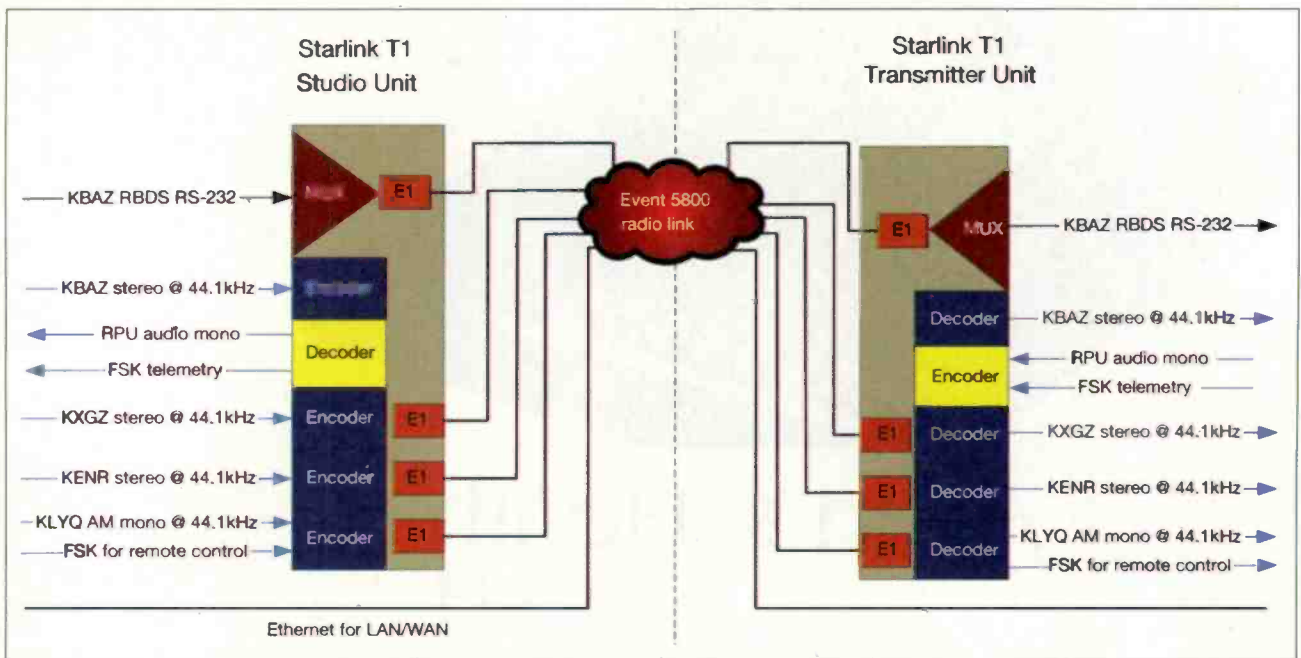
Starlink T1
Studio Unit

Starlink T1
Transmitter Unit

KBAZ RBDS RS-232

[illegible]

E1

Event 5800
radio link

E1

MUX

KBAZ RBDS RS-232

KBAZ stereo @ 44.1kHz

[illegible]

RPU audio mono

Decoder

FSK telemetry

KXGZ stereo @ 44.1kHz

Encoder

E1

KENR stereo @ 44.1kHz

Encoder

E1

KLYQ AM mono @ 44.1kHz

FSK for remote control

Encoder

E1

Decoder

KBAZ stereo @ 44.1kHz

RPU audio mono

Encoder

FSK telemetry

E1

Decoder

KXGZ stereo @ 44.1kHz

E1

Decoder

KENR stereo @ 44.1kHz

E1

Decoder

KLYQ AM mono @ 44.1kHz

FSK for remote control

Ethernet for LAN/WAN